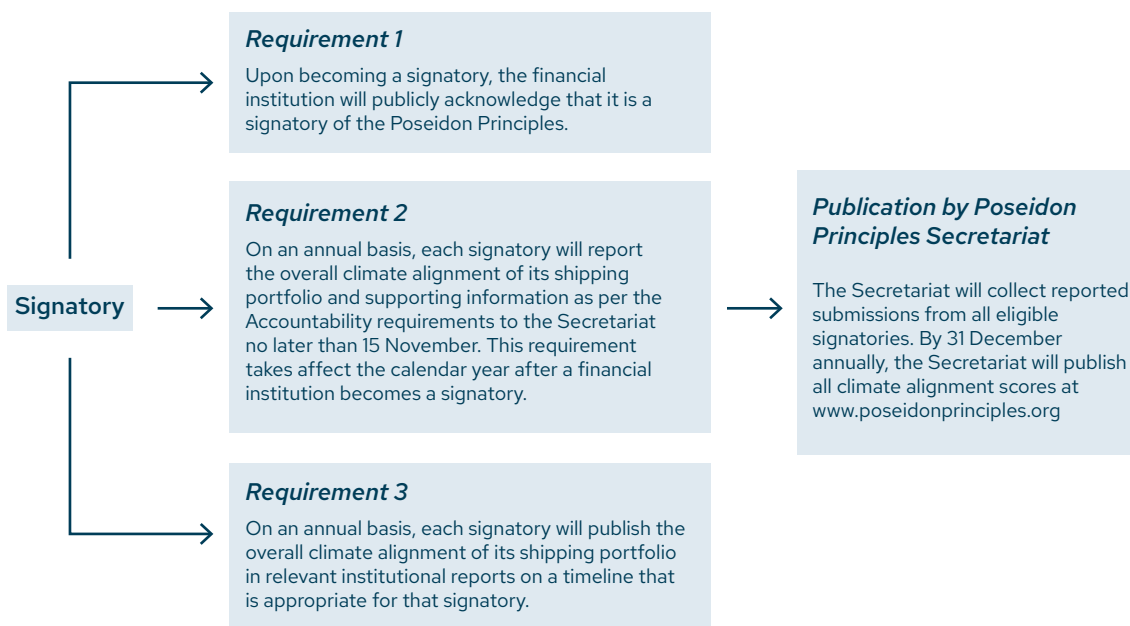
Signatory

*Requirement 1*

Upon becoming a signatory, the financial institution will publicly acknowledge that it is a signatory of the Poseidon Principles.

*Requirement 2*

On an annual basis, each signatory will report the overall climate alignment of its shipping portfolio and supporting information as per the Accountability requirements to the Secretariat no later than 15 November. This requirement takes affect the calendar year after a financial institution becomes a signatory.

*Requirement 3*

On an annual basis, each signatory will publish the overall climate alignment of its shipping portfolio in relevant institutional reports on a timeline that is appropriate for that signatory.

*Publication by Poseidon Principles Secretariat*

The Secretariat will collect reported submissions from all eligible signatories. By 31 December annually, the Secretariat will publish all climate alignment scores at www.poseidonprinciples.org